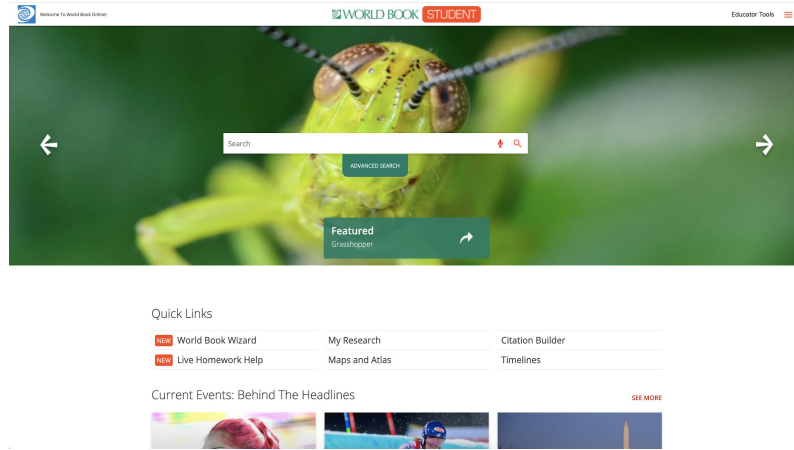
Welcome To World Book Online!

WORLD BOOK STUDENT

Educator Tools

Search

ADVANCED SEARCH

Featured
Grasshopper

Quick Links

NEW World Book Wizard
NEW Live Homework Help
My Research
Maps and Atlas
Citation Builder
Timelines

Current Events: Behind The Headlines

SEE MORE